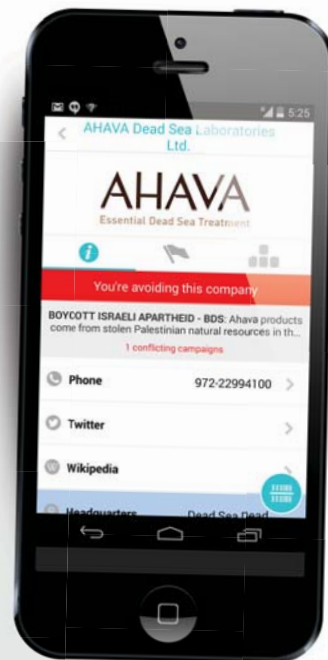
5:25

AHAVA Dead Sea Laboratories Ltd.

AHAVA
Essential Dead Sea Treatment

You're avoiding this company

BOYCOTT ISRAELI APARTHEID - BDS: Ahava products come from stolen Palestinian natural resources in th...

1 conflicting campaigns

Phone 972-22994100

Twitter

Wikipedia

Headquarters Dead Sea Dead